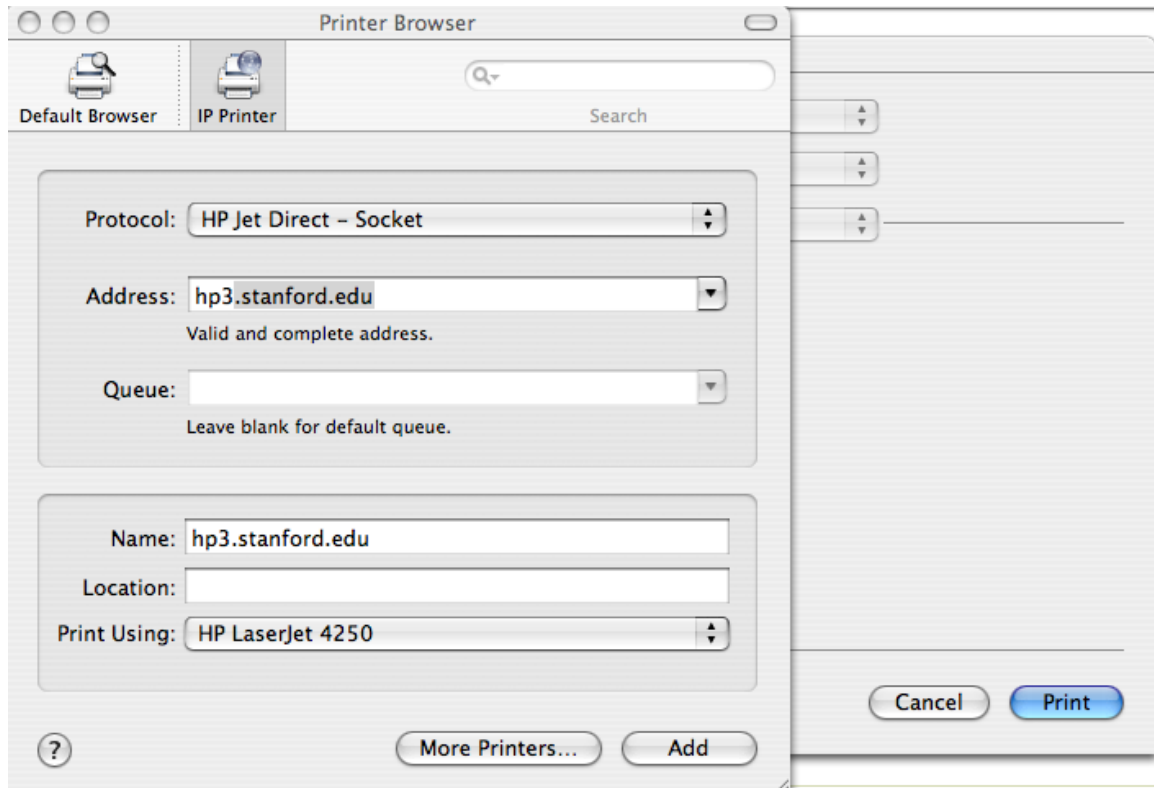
Printer Browser

Default Browser

IP Printer

Search

Protocol: HP Jet Direct – Socket

Address: hp3.stanford.edu

Valid and complete address.

Queue:

Leave blank for default queue.

Name: hp3.stanford.edu

Location:

Print Using: HP LaserJet 4250

?

More Printers...

Add

Cancel

Print